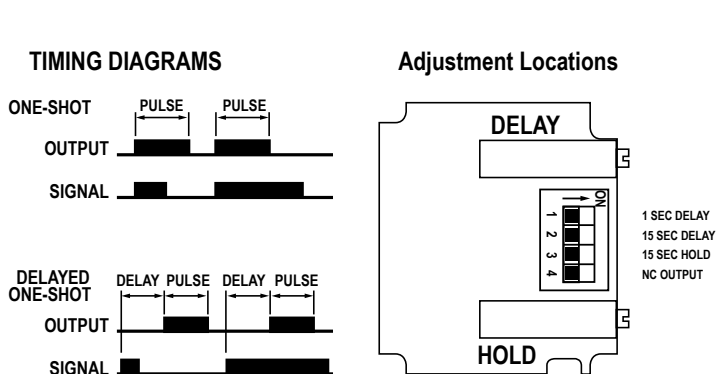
TIMING DIAGRAMS

ONE-SHOT
PULSE PULSE
OUTPUT
SIGNAL

DELAYED ONE-SHOT
DELAY PULSE DELAY PULSE
OUTPUT
SIGNAL

Adjustment Locations

DELAY

ON
1
2
3
4

1 SEC DELAY
15 SEC DELAY
15 SEC HOLD
NC OUTPUT

HOLD